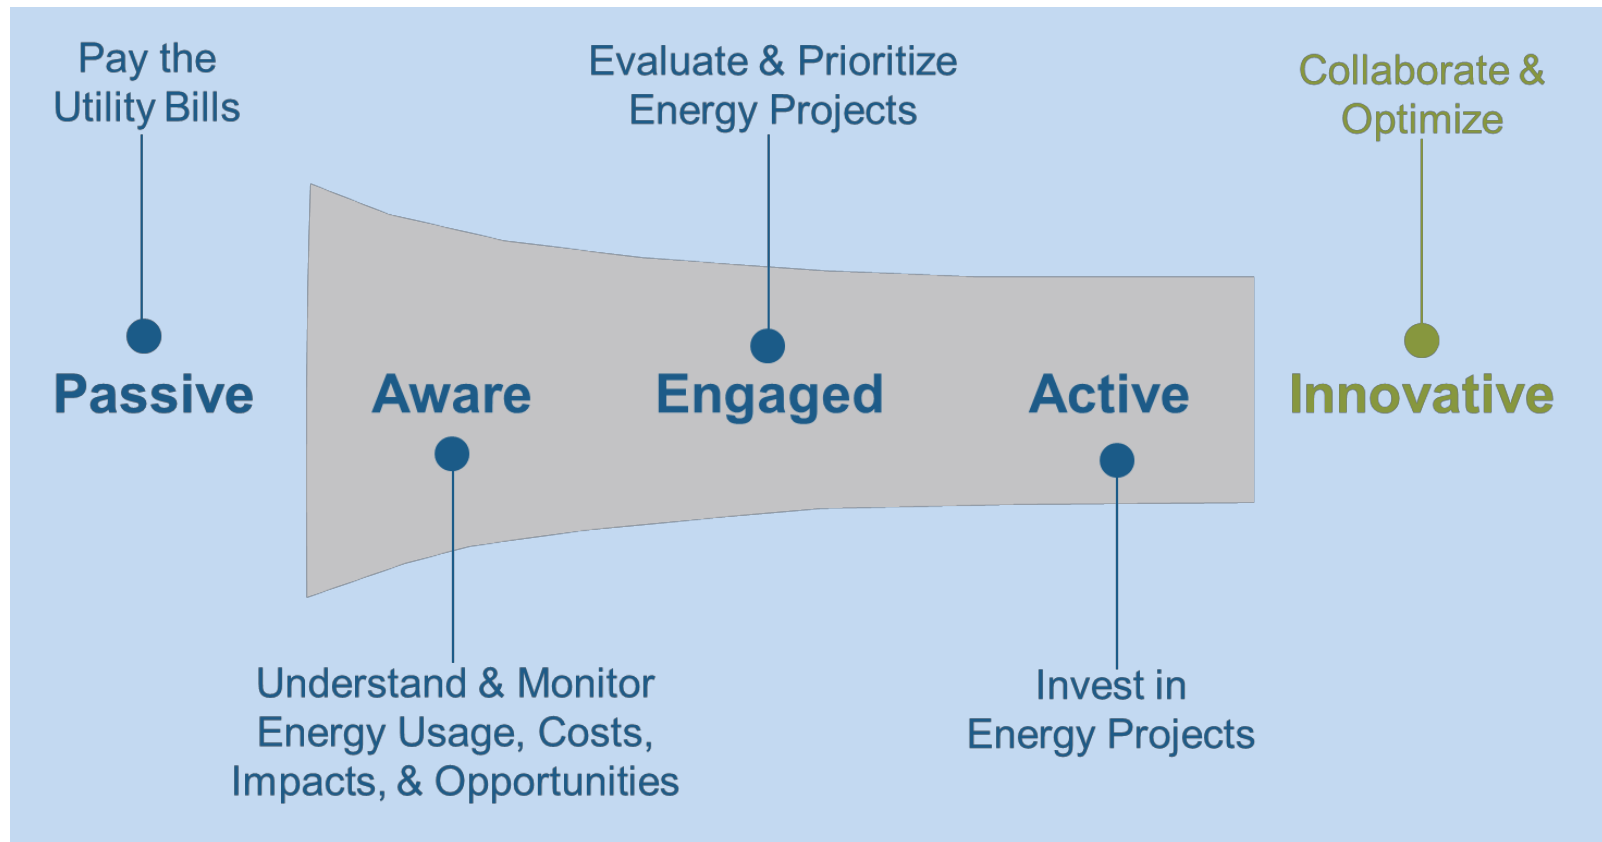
Pay the Utility Bills

Evaluate & Prioritize Energy Projects

Collaborate & Optimize

Passive

Aware

Engaged

Active

Innovative

Understand & Monitor Energy Usage, Costs, Impacts, & Opportunities

Invest in Energy Projects